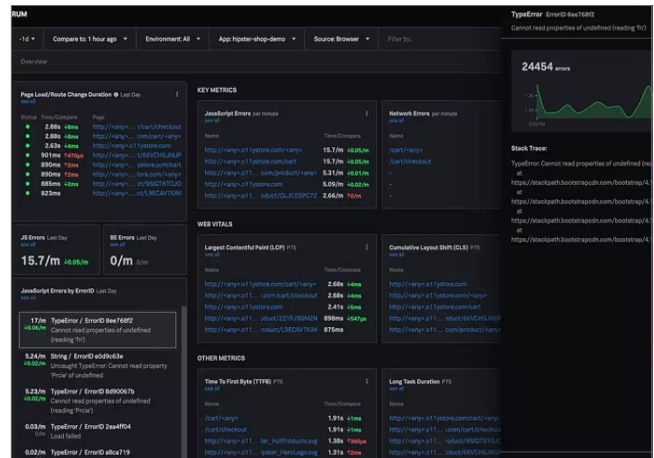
RUM

-1d | Compare to: 1 hour ago | Environment: All | App: hipster-shop-demo | Source: Browser | Filter by...

Overview

Page Load/Route Change Duration Last Day
see all

| Status | Time/Compare | Page |
|---|---|---|
| ● | 2.88s +4ms | http://<any>.o1.../cart/checkout |
| ● | 2.88s +4ms | http://<any>.o1.../com/cart/<any> |
| ● | 2.63s +4ms | http://<any>.o11ystore.com |
| ● | 901ms +470s | http://<any>.o1.../6K9VCHSJNUP |
| ● | 890ms +2ms | http://<any>.o1...ystore.com/cart |
| ● | 890ms +2ms | http://<any>.o1...tore.com/<any> |
| ● | 885ms +2ms | http://<any>.o1.../9SIQT8TOJO |
| ● | 823ms | http://<any>.o1...ct/L9ECAV7KIM |

JS Errors Last Day
see all
15.7/m +0.05/m

BE Errors Last Day
see all
0/m 0/m

JavaScript Errors by ErrorID Last Day
see all

17/m +0.06/m TypeError / ErrorID 8ee768f2 Cannot read properties of undefined (reading 'fn')

5.24/m +0.02/m String / ErrorID e0d9c63e Uncaught TypeError: Cannot read property 'Price' of undefined

5.23/m +0.02/m TypeError / ErrorID 8d90067b Cannot read properties of undefined (reading 'Price')

0.03/m TypeError / ErrorID 2ea4f104 Load failed

0.02/m TypeError / ErrorID a8ca719

KEY METRICS

JavaScript Errors per minute
see all

| Name | Time/Compare |
|---|---|
| http://<any>.o11ystore.com | 15.7/m +0.05/m |
| http://<any>.o11ystore.com/cart | 15.7/m +0.05/m |
| http://<any>.o11...com/product/<any> | 5.31/m +0.01/m |
| http://<any>.o11ystore.com | 5.09/m +0.02/m |
| http://<any>.o11...oduct/OLJCESPC7Z | 2.66/m ↑0/m |

Network Errors per minute
see all

| Name |
|---|
| /cart/<any> |
| /cart/checkout |

WEB VITALS

Largest Contentful Paint (LCP) P75
see all

| Name | Time/Compare |
|---|---|
| http://<any>.o11ystore.com/cart/<any> | 2.68s +4ms |
| http://<any>.o11...com/cart/checkout | 2.68s +4ms |
| http://<any>.o11ystore.com | 2.41s +5ms |
| http://<any>.o11...oduct/2ZYFJ3GM2N | 898ms +547ps |
| http://<any>.o11...oduct/L9ECAV7KIM | 875ms |

Cumulative Layout Shift (CLS) P75
see all

| Name |
|---|
| http://<any>.o11ystore.com/<any> |
| http://<any>.o11ystore.com/cart |
| http://<any>.o11ystore.com |
| http://<any>.o11...oduct/66VCHSJNUP |
| http://<any>.o11...com/product/<any> |

OTHER METRICS

Time To First Byte (TTFB) P75
see all

| Name | Time/Compare |
|---|---|
| /cart/<any> | 1.91s +1ms |
| /cart/checkout | 1.91s +1ms |
| http://<any>.o11...ter_HotProducts.svg | 1.38s ↑360µs |
| http://<any>.o11...ipster_HeroLogo.svg | 1.31s ↑2ms |

Long Task Duration P75
see all

| Name |
|---|
| http://<any>.o11ystore.com/<any> |
| http://<any>.o11ystore.com/cart |
| http://<any>.o11...oduct/9SIQT8TOJO |
| http://<any>.o11...oduct/66VCHSJNUP |
| http://<any>.o11ystore.com |

TypeError ErrorID 8ee768f2
Cannot read properties of undefined (reading 'fn')

24454 errors

Stack Trace:
TypeError: Cannot read properties of undefined (reading 'fn')
at
https://stackpath.bootstrapcdn.com/bootstrap/4.
at
https://stackpath.bootstrapcdn.com/bootstrap/4.
at
https://stackpath.bootstrapcdn.com/bootstrap/4.
at
https://stackpath.bootstrapcdn.com/bootstrap/4.